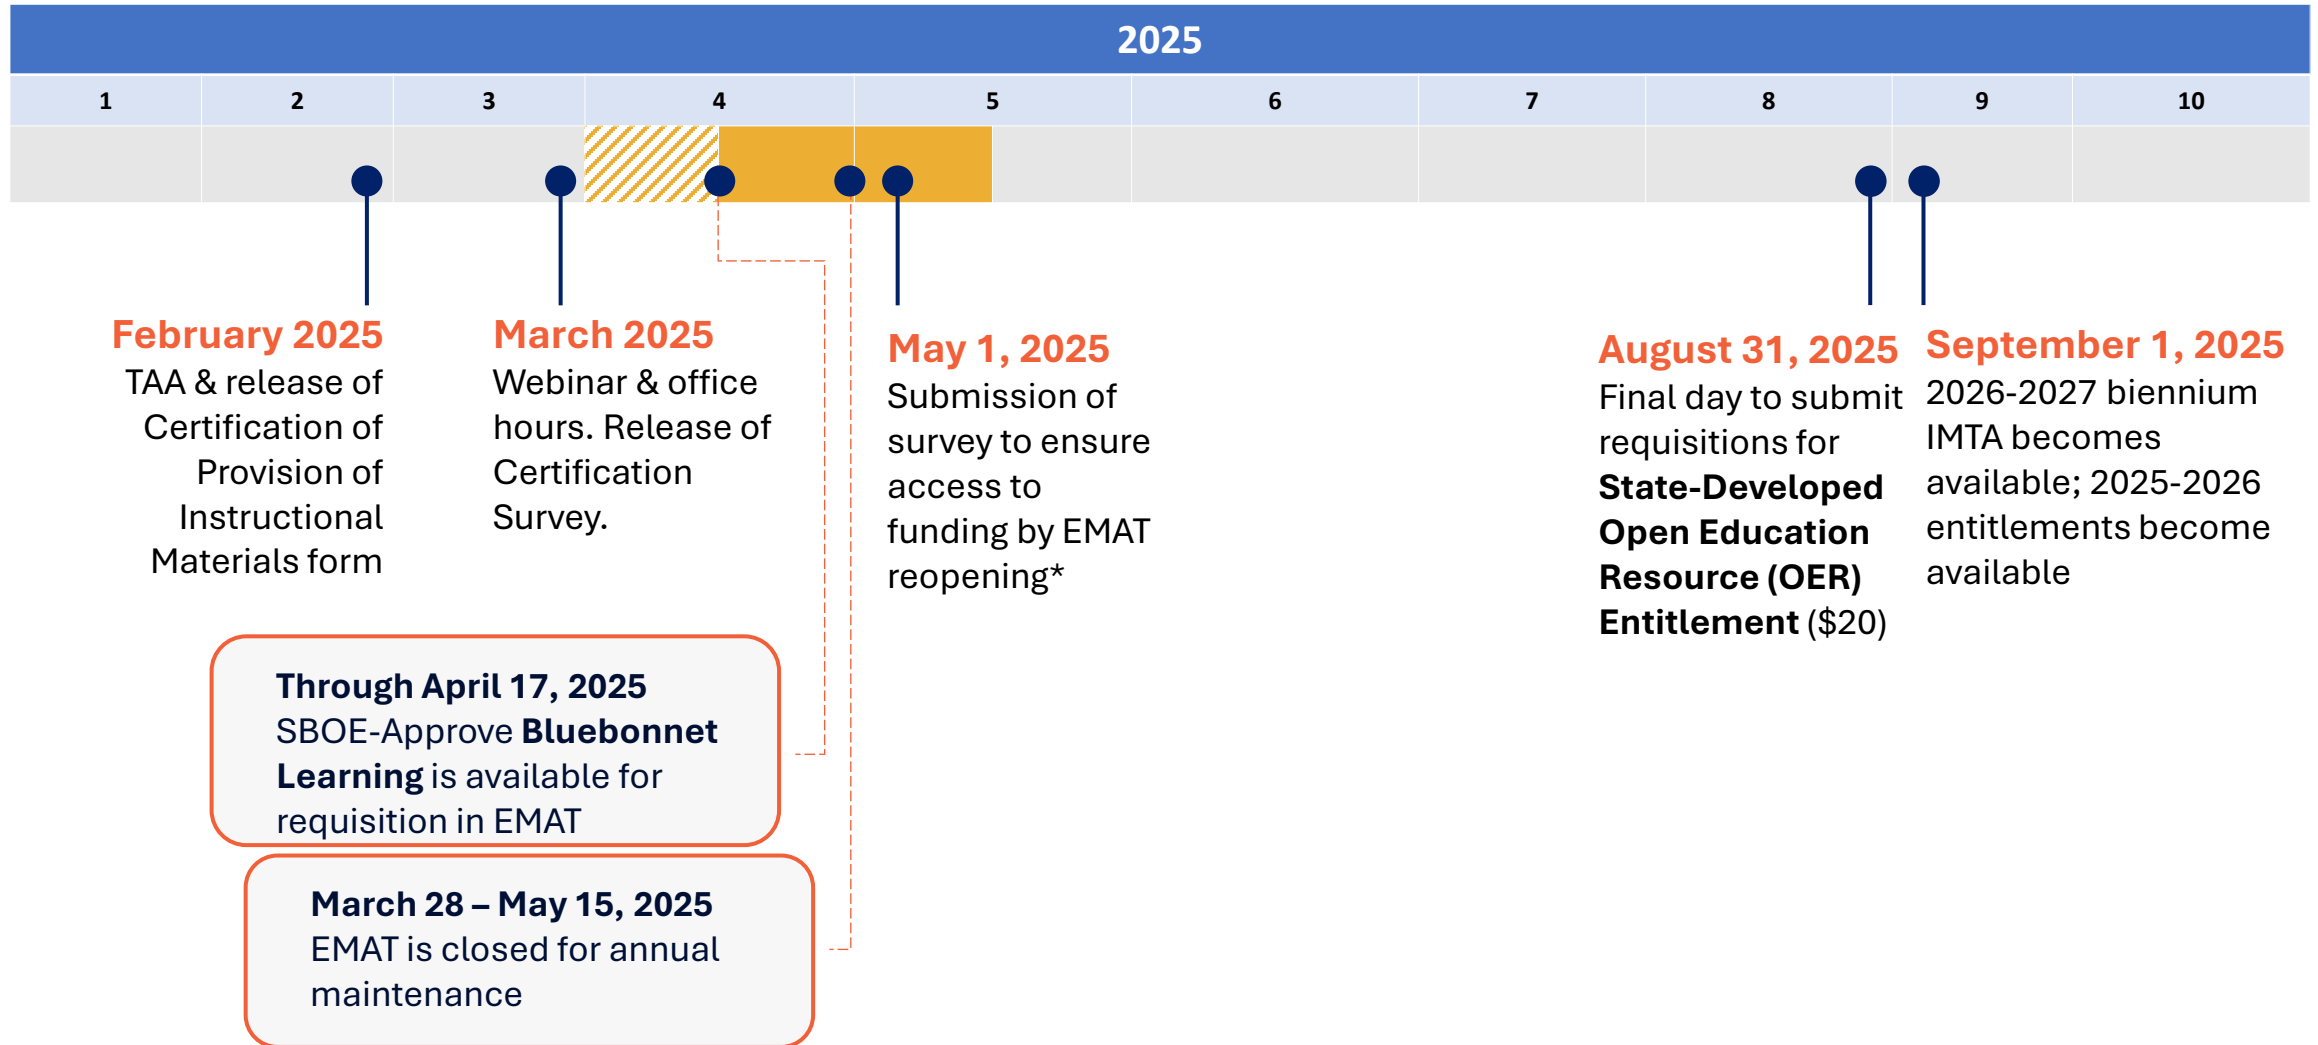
2025

| 1 | 2 | 3 | 4 | 5 | 6 | 7 | 8 | 9 | 10 |
|---|---|---|---|---|---|---|---|---|---|

February 2025
TAA & release of Certification of Provision of Instructional Materials form

March 2025
Webinar & office hours. Release of Certification Survey.

May 1, 2025
Submission of survey to ensure access to funding by EMAT reopening*

August 31, 2025
Final day to submit requisitions for State-Developed Open Education Resource (OER) Entitlement ($20)

September 1, 2025
2026-2027 biennium IMTA becomes available; 2025-2026 entitlements become available

Through April 17, 2025
SBOE-Approve Bluebonnet Learning is available for requisition in EMAT

March 28 – May 15, 2025
EMAT is closed for annual maintenance